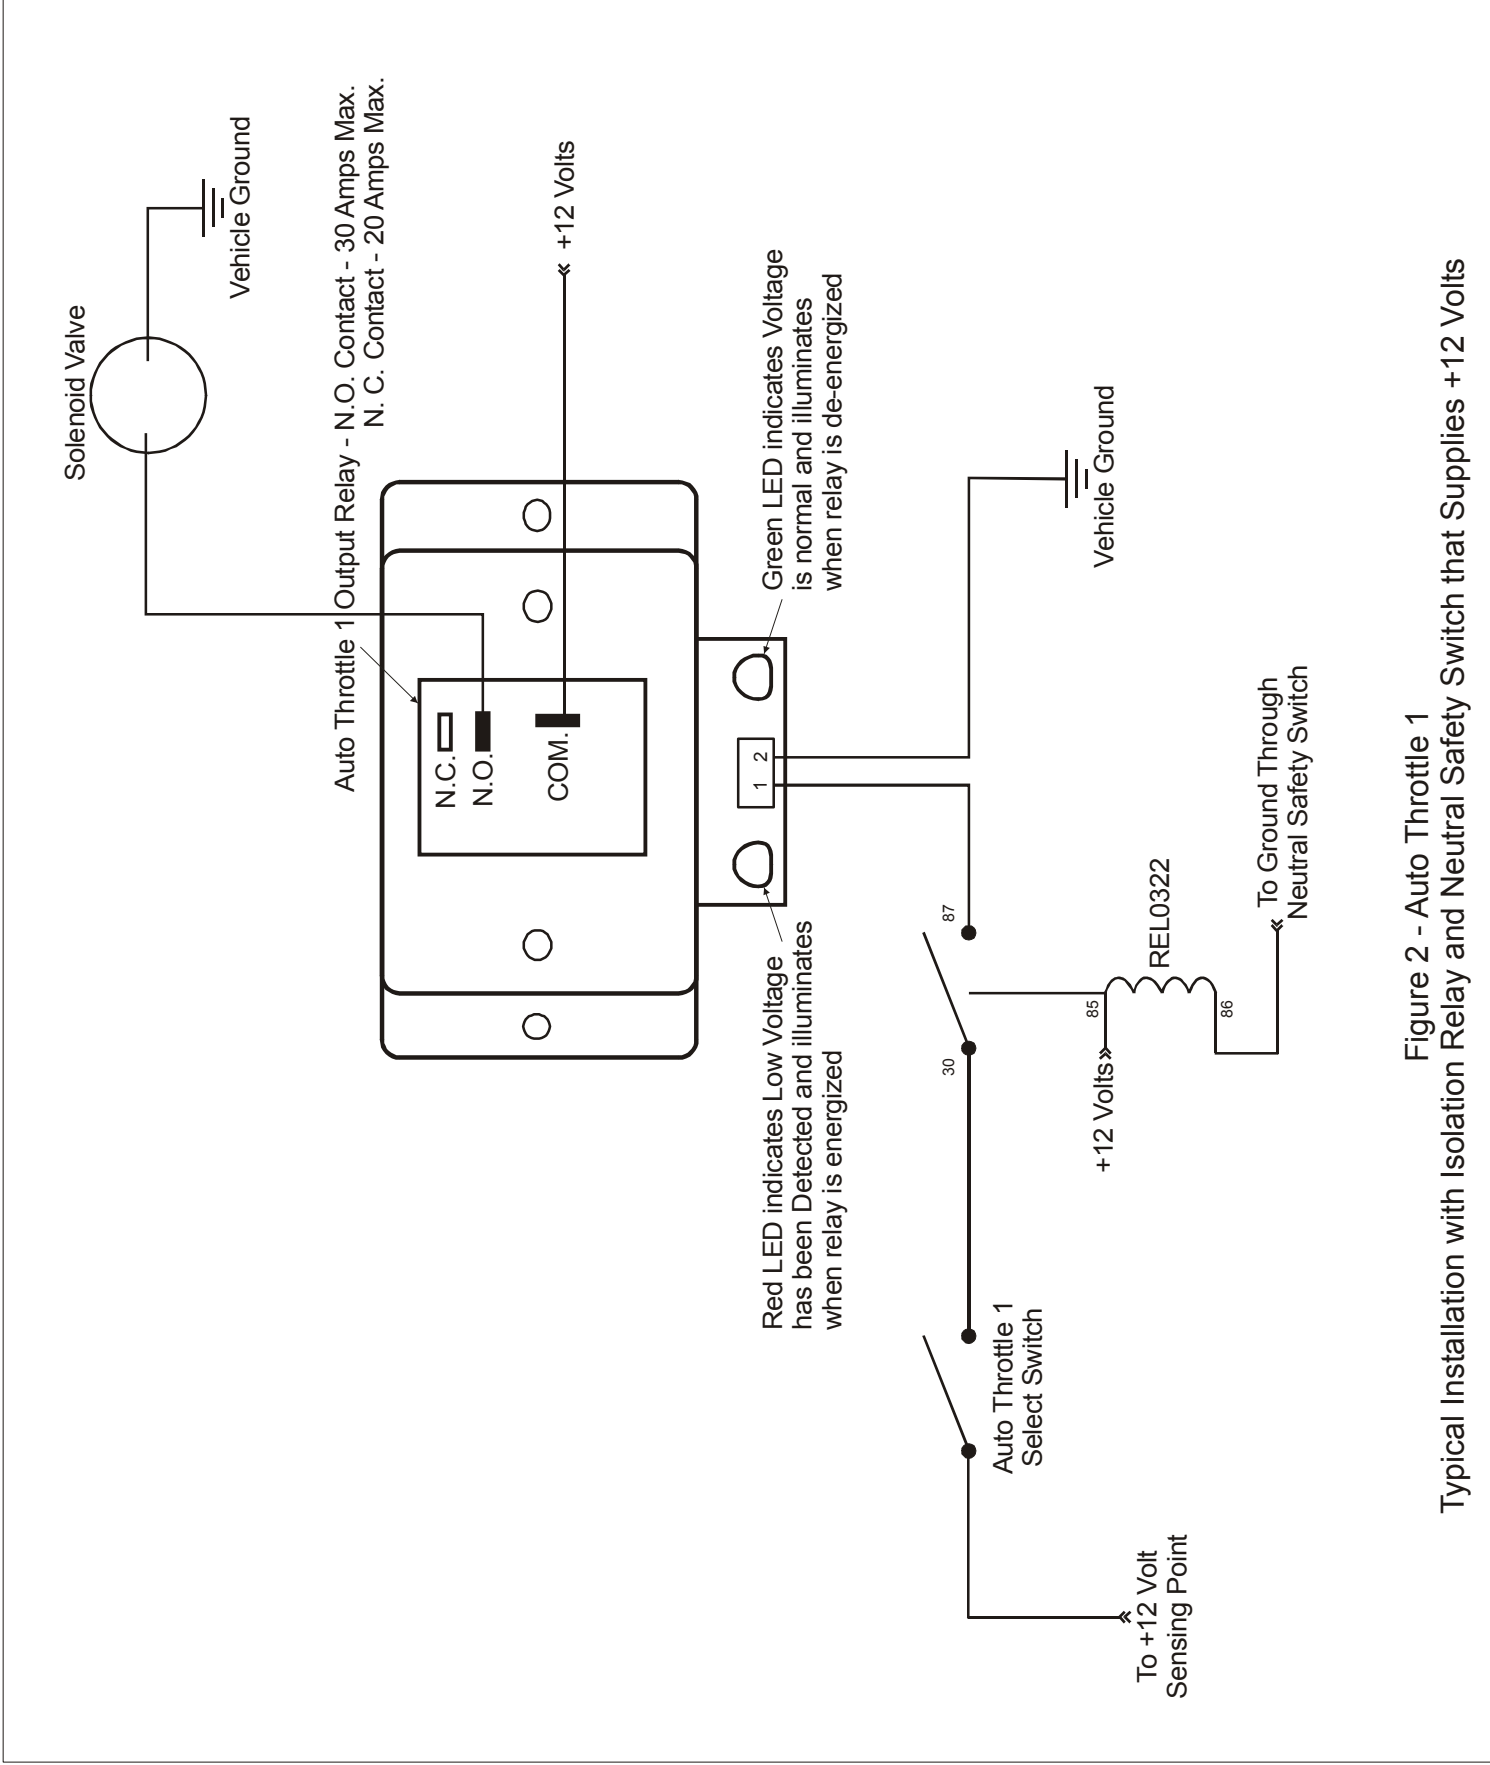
Solenoid Valve

Vehicle Ground

Auto Throttle 1 Output Relay - N.O. Contact - 30 Amps Max.
N. C. Contact - 20 Amps Max.

+12 Volts

N.C.
N.O.
COM.

Green LED indicates Voltage is normal and illuminates when relay is de-energized

1 2

Vehicle Ground

Red LED indicates Low Voltage has been Detected and illuminates when relay is energized

87

30

85

86

REL0322

+12 Volts

To Ground Through Neutral Safety Switch

Auto Throttle 1 Select Switch

To +12 Volt Sensing Point

Figure 2 - Auto Throttle 1
Typical Installation with Isolation Relay and Neutral Safety Switch that Supplies +12 Volts